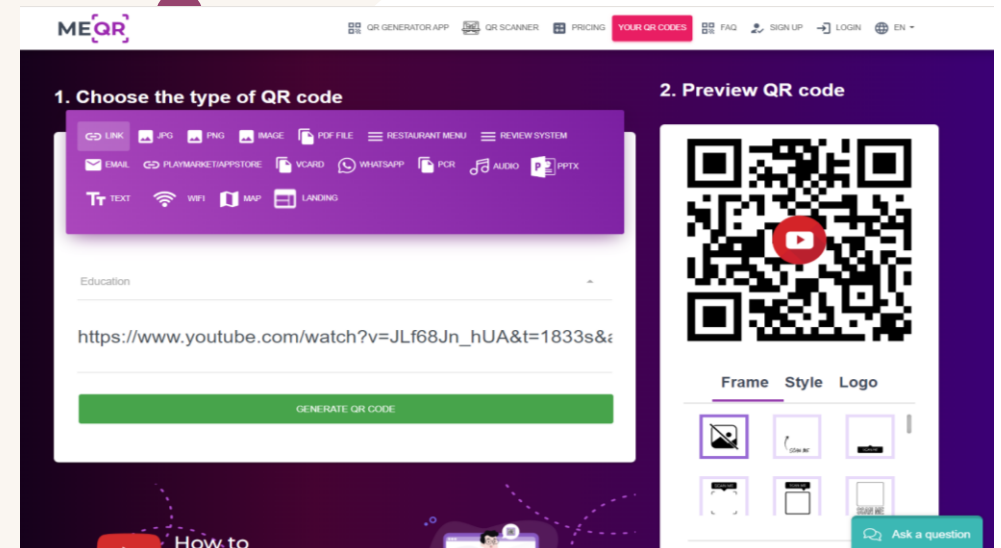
ME[QR]

QR GENERATOR APP QR SCANNER PRICING YOUR QR CODES FAQ SIGN UP LOGIN EN

1. Choose the type of QR code

LINK JPG PNG IMAGE PDF FILE RESTAURANT MENU REVIEW SYSTEM
EMAIL PLAYMARKET/APPSTORE VCARD WHATSAPP PCR AUDIO PPTX
TEXT WIFI MAP LANDING

Education

https://www.youtube.com/watch?v=JLf68Jn_hUA&t=1833s&a

GENERATE QR CODE

2. Preview QR code

Frame Style Logo

How to

Ask a question